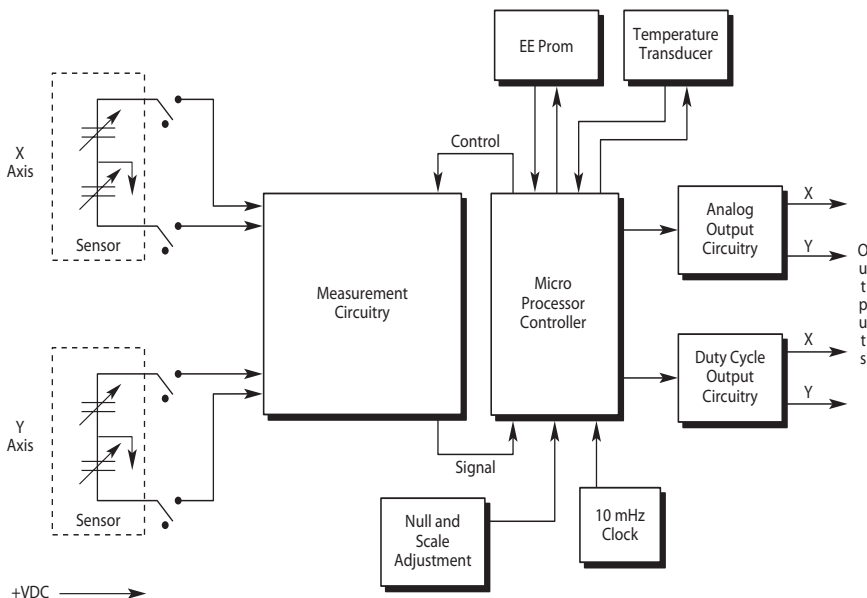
EE Prom

Temperature Transducer

X Axis

Sensor

Control

Measurement Circuitry

Micro Processor Controller

Analog Output Circuitry

X

Y

O
u
t
p
u
t
s

Duty Cycle Output Circuitry

X

Y

Y Axis

Sensor

Signal

Null and Scale Adjustment

10 mHz Clock

+VDC